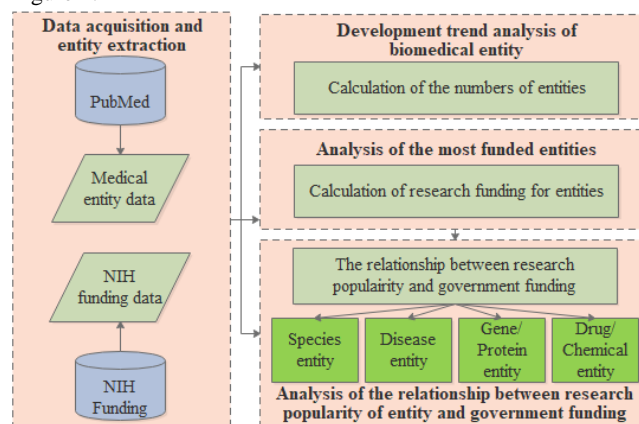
Data acquisition and entity extraction

PubMed

Medical entity data

NIH funding data

NIH Funding

Development trend analysis of biomedical entity

Calculation of the numbers of entities

Analysis of the most funded entities

Calculation of research funding for entities

The relationship between research populairity and government funding

Species entity

Disease entity

Gene/ Protein entity

Drug/ Chemical entity

Analysis of the relationship between research popularity of entity and government funding